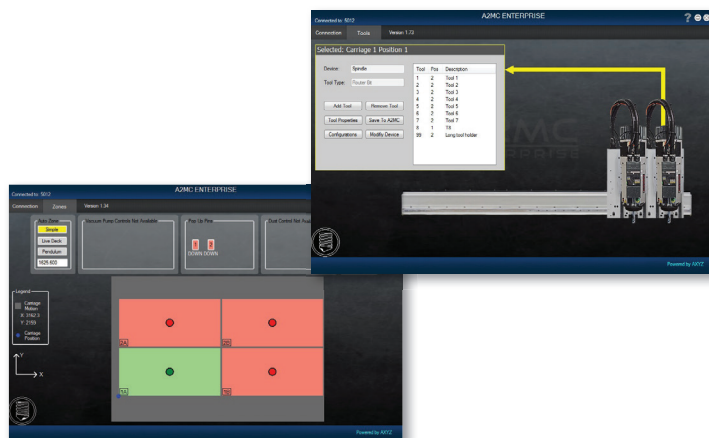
Connected to: 5012

A2MC ENTERPRISE

Connection Tools Version 1.72

Selected: Carriage 1 Position 1

Device: Spindle

Tool Type: Router Bit

| Tool | Pos | Description |
|---|---|---|
| 1 | 2 | Tool 1 |
| 2 | 2 | Tool 2 |
| 3 | 2 | Tool 3 |
| 4 | 2 | Tool 4 |
| 5 | 2 | Tool 5 |
| 6 | 2 | Tool 6 |
| 7 | 2 | Tool 7 |
| 8 | 1 | 1/4 |
| 99 | 2 | Long tool holder |

Add Tool Remove Tool

Tool Properties Save To A2MC

Configurations Modify Device

A2MC

Powered by AXYZ

Connected to: 5012

A2MC ENTERPRISE

Connection Zones Version 1.34

Auto Zone

Simple

Live Deck

Pendulum

1626.603

Vacuum Pump Controls Not Available

Pop Up Pins

DOWN DOWN

Dust Control Not Avail

Legend

Carriage Motion

X: 3162.3

Y: 2159

Carriage Position

Y

X

Powered by AXYZ